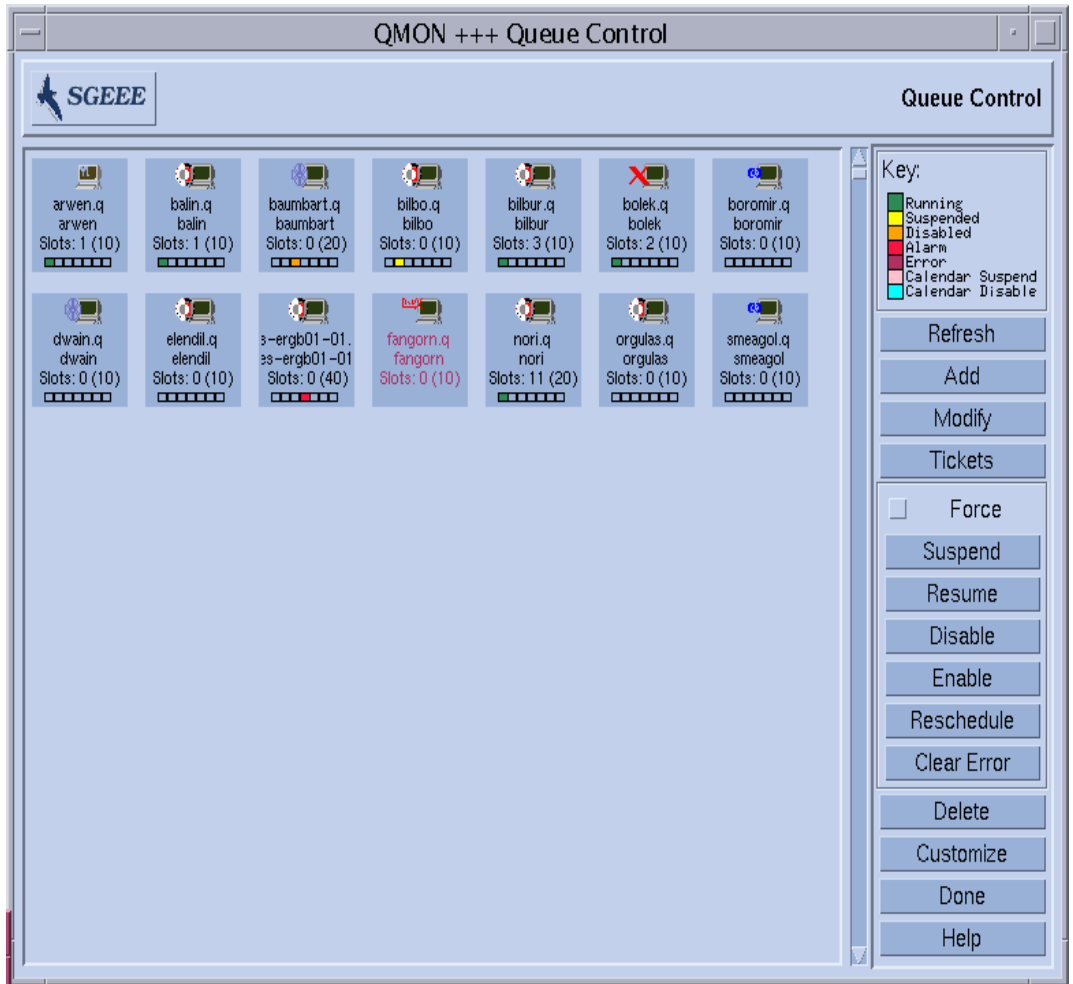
QMON +++ Queue Control

SGEEE

Queue Control

arwen.q
arwen
Slots: 1 (10)

balin.q
balin
Slots: 1 (10)

baumbart.q
baumbart
Slots: 0 (20)

bilbo.q
bilbo
Slots: 0 (10)

bilbur.q
bilbur
Slots: 3 (10)

bolek.q
bolek
Slots: 2 (10)

boromir.q
boromir
Slots: 0 (10)

dwain.q
dwain
Slots: 0 (10)

elendil.q
elendil
Slots: 0 (10)

s-ergb01-01.
es-ergb01-01
Slots: 0 (40)

fangorn.q
fangorn
Slots: 0 (10)

nori.q
nori
Slots: 11 (20)

orgulas.q
orgulas
Slots: 0 (10)

smeagol.q
smeagol
Slots: 0 (10)

Key:
Running
Suspended
Disabled
Alarm
Error
Calendar Suspend
Calendar Disable

Refresh
Add
Modify
Tickets
Force
Suspend
Resume
Disable
Enable
Reschedule
Clear Error
Delete
Customize
Done
Help